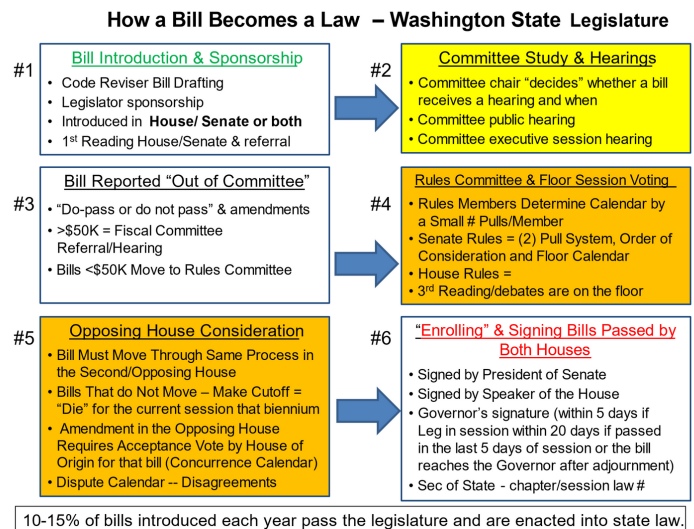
How a Bill Becomes a Law – Washington State Legislature

#1

Bill Introduction & Sponsorship

- Code Reviser Bill Drafting
- Legislator sponsorship
- Introduced in House/ Senate or both
- 1$^{st}$ Reading House/Senate & referral

#2

Committee Study & Hearings

- Committee chair "decides" whether a bill receives a hearing and when
- Committee public hearing
- Committee executive session hearing

#3

Bill Reported "Out of Committee"

- "Do-pass or do not pass" & amendments
- >$50K = Fiscal Committee Referral/Hearing
- Bills <$50K Move to Rules Committee

#4

Rules Committee & Floor Session Voting

- Rules Members Determine Calendar by a Small # Pulls/Member
- Senate Rules = (2) Pull System, Order of Consideration and Floor Calendar
- House Rules =
- 3$^{rd}$ Reading/debates are on the floor

#5

Opposing House Consideration

- Bill Must Move Through Same Process in the Second/Opposing House
- Bills That do Not Move – Make Cutoff = "Die" for the current session that biennium
- Amendment in the Opposing House Requires Acceptance Vote by House of Origin for that bill (Concurrence Calendar)
- Dispute Calendar -- Disagreements

#6

"Enrolling" & Signing Bills Passed by Both Houses

- Signed by President of Senate
- Signed by Speaker of the House
- Governor's signature (within 5 days if Leg in session within 20 days if passed in the last 5 days of session or the bill reaches the Governor after adjournment)
- Sec of State - chapter/session law #

10-15% of bills introduced each year pass the legislature and are enacted into state law.